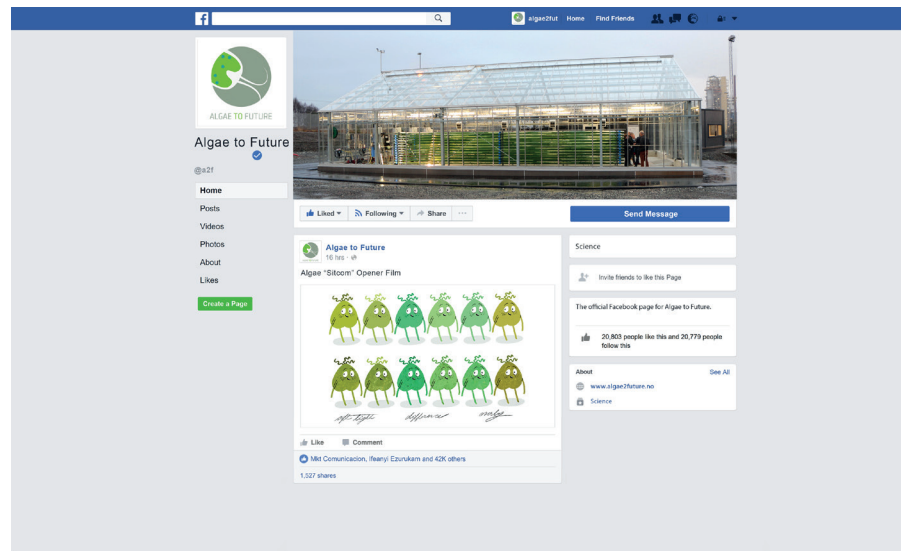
algae2fut Home Find Friends

ALGAE TO FUTURE

Algae to Future

@a2f

Home

Posts

Videos

Photos

About

Likes

Create a Page

Liked ▾ Following ▾ Share ···

Send Message

Algae to Future
16 hrs ·

Algae "Sitcom" Opener Film

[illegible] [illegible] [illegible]

Like Comment

Mkt Comunicacion, Ifeanyi Ezurukam and 42K others

1,327 shares

Science

Invite friends to like this Page

The official Facebook page for Algae to Future.

20,803 people like this and 20,779 people follow this

About See All

www.algae2future.no

Science